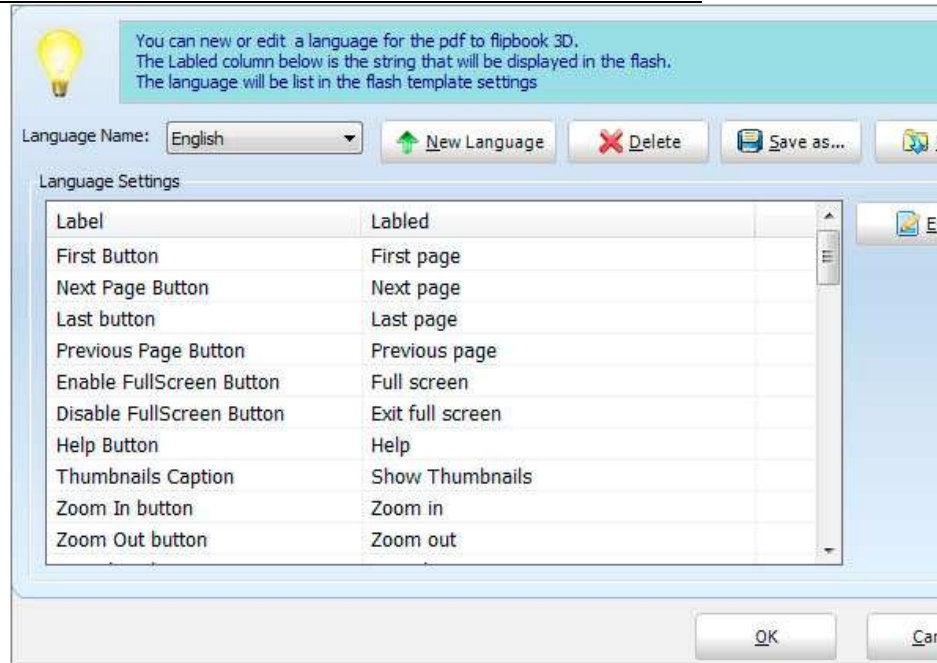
You can new or edit a language for the pdf to flipbook 3D.
The Labled column below is the string that will be displayed in the flash.
The language will be list in the flash template settings

Language Name: English

New Language

Delete

Save as...

Language Settings

| Label | Labled |
|---|---|
| First Button | First page |
| Next Page Button | Next page |
| Last button | Last page |
| Previous Page Button | Previous page |
| Enable FullScreen Button | Full screen |
| Disable FullScreen Button | Exit full screen |
| Help Button | Help |
| Thumbnails Caption | Show Thumbnails |
| Zoom In button | Zoom in |
| Zoom Out button | Zoom out |

E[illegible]

OK

Ca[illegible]